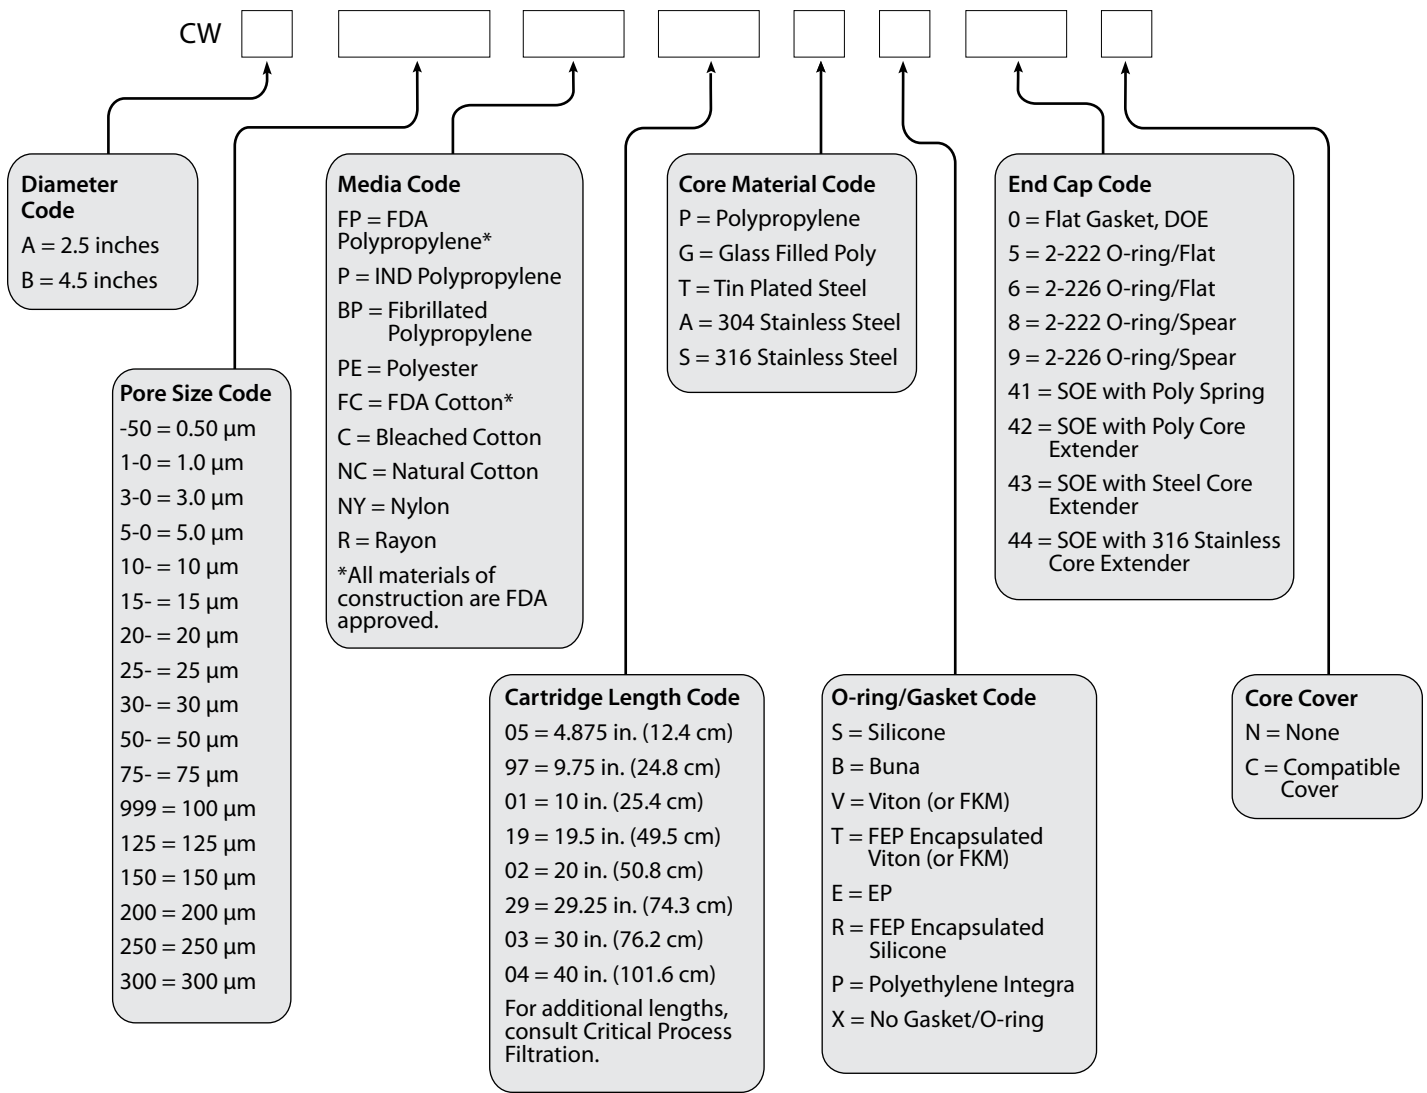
CW

Diameter Code
A = 2.5 inches
B = 4.5 inches

Pore Size Code
-50 = 0.50 µm
1-0 = 1.0 µm
3-0 = 3.0 µm
5-0 = 5.0 µm
10- = 10 µm
15- = 15 µm
20- = 20 µm
25- = 25 µm
30- = 30 µm
50- = 50 µm
75- = 75 µm
999 = 100 µm
125 = 125 µm
150 = 150 µm
200 = 200 µm
250 = 250 µm
300 = 300 µm

Media Code
FP = FDA Polypropylene*
P = IND Polypropylene
BP = Fibrillated Polypropylene
PE = Polyester
FC = FDA Cotton*
C = Bleached Cotton
NC = Natural Cotton
NY = Nylon
R = Rayon
*All materials of construction are FDA approved.

Cartridge Length Code
05 = 4.875 in. (12.4 cm)
97 = 9.75 in. (24.8 cm)
01 = 10 in. (25.4 cm)
19 = 19.5 in. (49.5 cm)
02 = 20 in. (50.8 cm)
29 = 29.25 in. (74.3 cm)
03 = 30 in. (76.2 cm)
04 = 40 in. (101.6 cm)
For additional lengths, consult Critical Process Filtration.

Core Material Code
P = Polypropylene
G = Glass Filled Poly
T = Tin Plated Steel
A = 304 Stainless Steel
S = 316 Stainless Steel

O-ring/Gasket Code
S = Silicone
B = Buna
V = Viton (or FKM)
T = FEP Encapsulated Viton (or FKM)
E = EP
R = FEP Encapsulated Silicone
P = Polyethylene Integra
X = No Gasket/O-ring

End Cap Code
0 = Flat Gasket, DOE
5 = 2-222 O-ring/Flat
6 = 2-226 O-ring/Flat
8 = 2-222 O-ring/Spear
9 = 2-226 O-ring/Spear
41 = SOE with Poly Spring
42 = SOE with Poly Core Extender
43 = SOE with Steel Core Extender
44 = SOE with 316 Stainless Core Extender

Core Cover
N = None
C = Compatible Cover